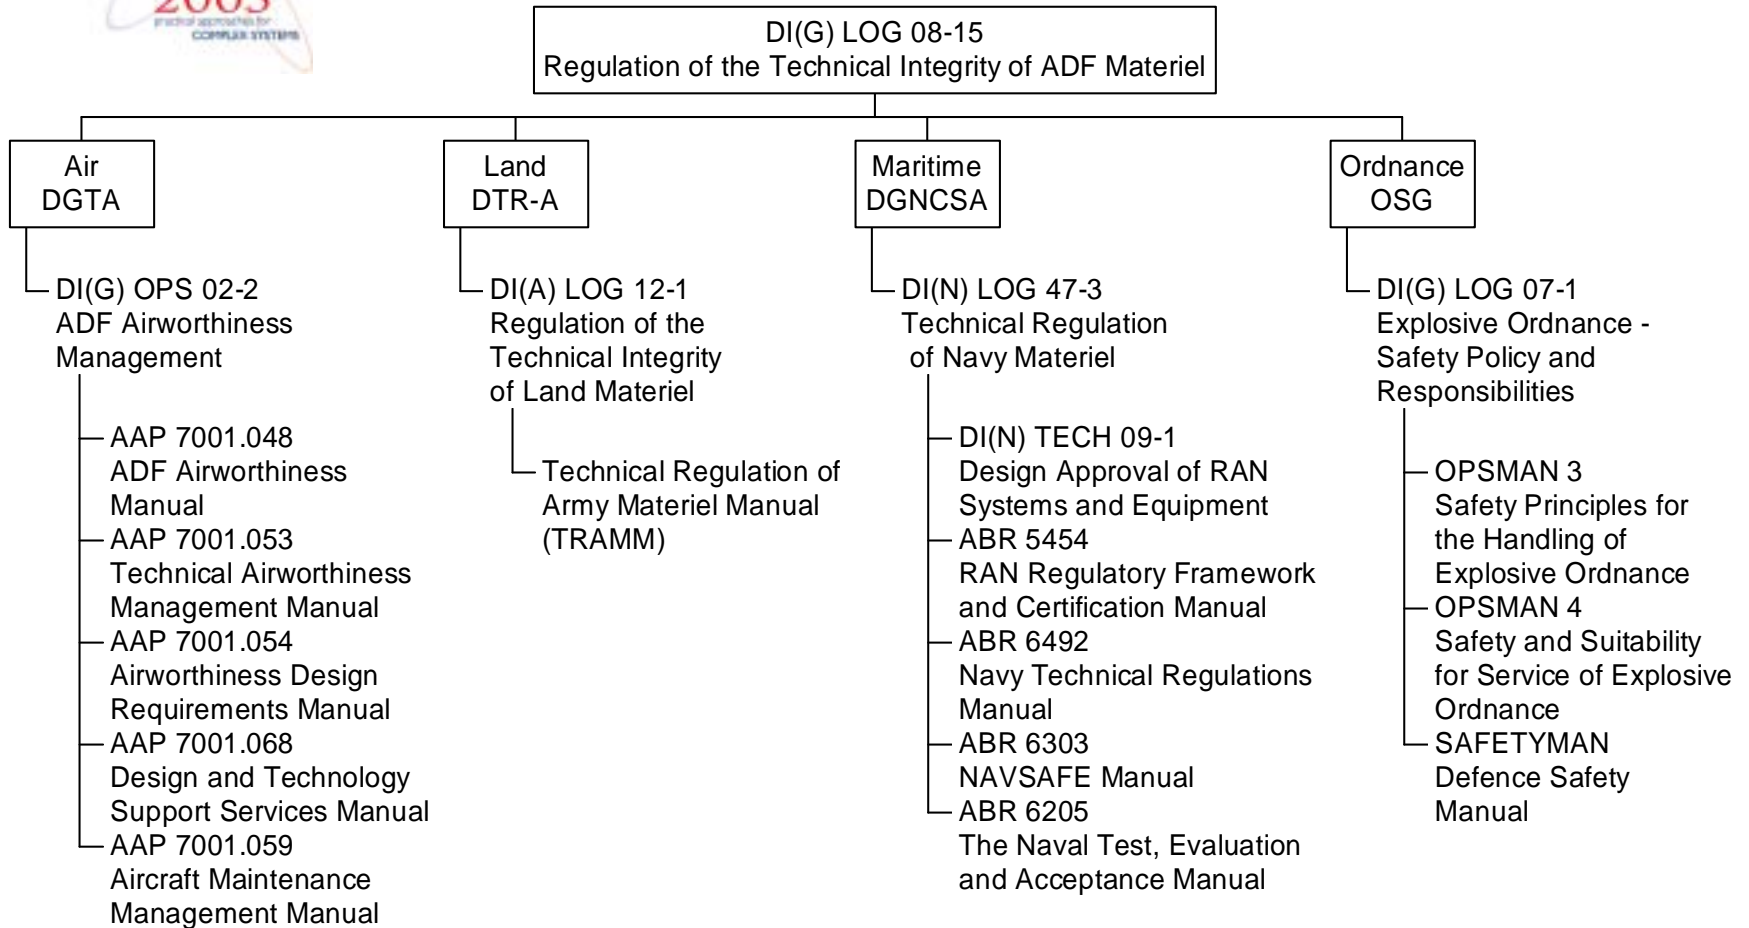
2005
practical approaches for
COMPLEX SYSTEMS

DI(G) LOG 08-15
Regulation of the Technical Integrity of ADF Materiel

Air
DGTA

DI(G) OPS 02-2
ADF Airworthiness Management

AAP 7001.048
ADF Airworthiness Manual

AAP 7001.053
Technical Airworthiness Management Manual

AAP 7001.054
Airworthiness Design Requirements Manual

AAP 7001.068
Design and Technology Support Services Manual

AAP 7001.059
Aircraft Maintenance Management Manual

Land
DTR-A

DI(A) LOG 12-1
Regulation of the Technical Integrity of Land Materiel

Technical Regulation of Army Materiel Manual (TRAMM)

Maritime
DGNCSA

DI(N) LOG 47-3
Technical Regulation of Navy Materiel

DI(N) TECH 09-1
Design Approval of RAN Systems and Equipment

ABR 5454
RAN Regulatory Framework and Certification Manual

ABR 6492
Navy Technical Regulations Manual

ABR 6303
NAVSAFE Manual

ABR 6205
The Naval Test, Evaluation and Acceptance Manual

Ordnance
OSG

DI(G) LOG 07-1
Explosive Ordnance - Safety Policy and Responsibilities

OPSMAN 3
Safety Principles for the Handling of Explosive Ordnance

OPSMAN 4
Safety and Suitability for Service of Explosive Ordnance

SAFETYMAN
Defence Safety Manual